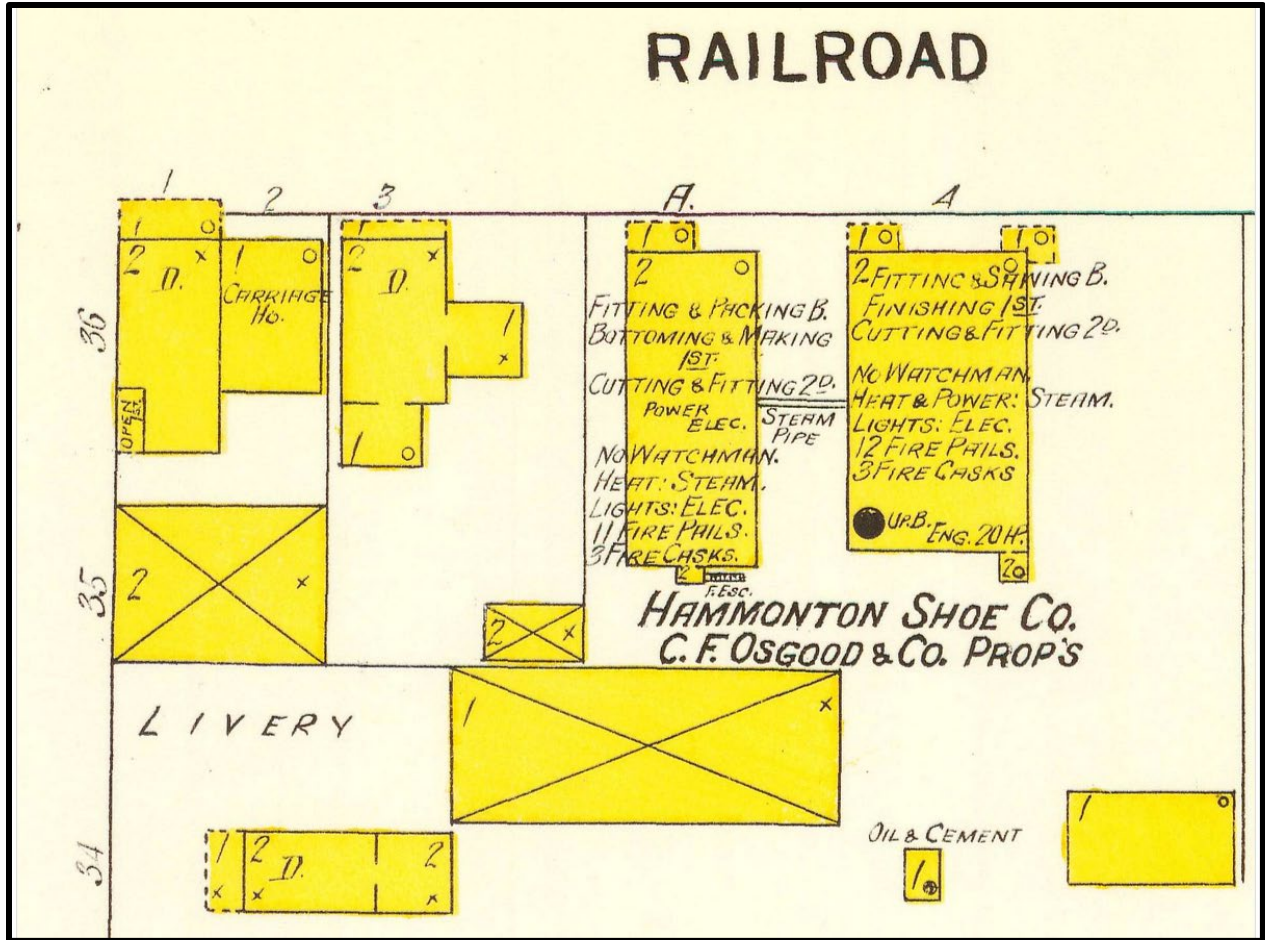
RAILROAD

1 2 3 A. 4

36

1

2 D.

OPEN

1 CARRIAGE Ho.

2 D.

1

1

1

2

FITTING & PACKING B.
BOTTOMING & MAKING 1ST.
CUTTING & FITTING 2D.
POWER ELEC.

STEAM PIPE

NO WATCHMAN.
HEAT: STEAM.
LIGHTS: ELEC.
11 FIRE PAILS.
3 FIRE CASKS.

2

F. Esc.

1 1

2 FITTING & SHAVING B.
FINISHING 1ST.
CUTTING & FITTING 2D.

NO WATCHMAN.
HEAT & POWER: STEAM.
LIGHTS: ELEC.
12 FIRE PAILS.
3 FIRE CASKS

U.P.B. ENG. 20 H.P.

2

35

2

2

HAMMONTON SHOE CO.
C. F. OSGOOD & CO. PROP'S

LIVERY

1

34

1 2 D. 2

OIL & CEMENT

1

1